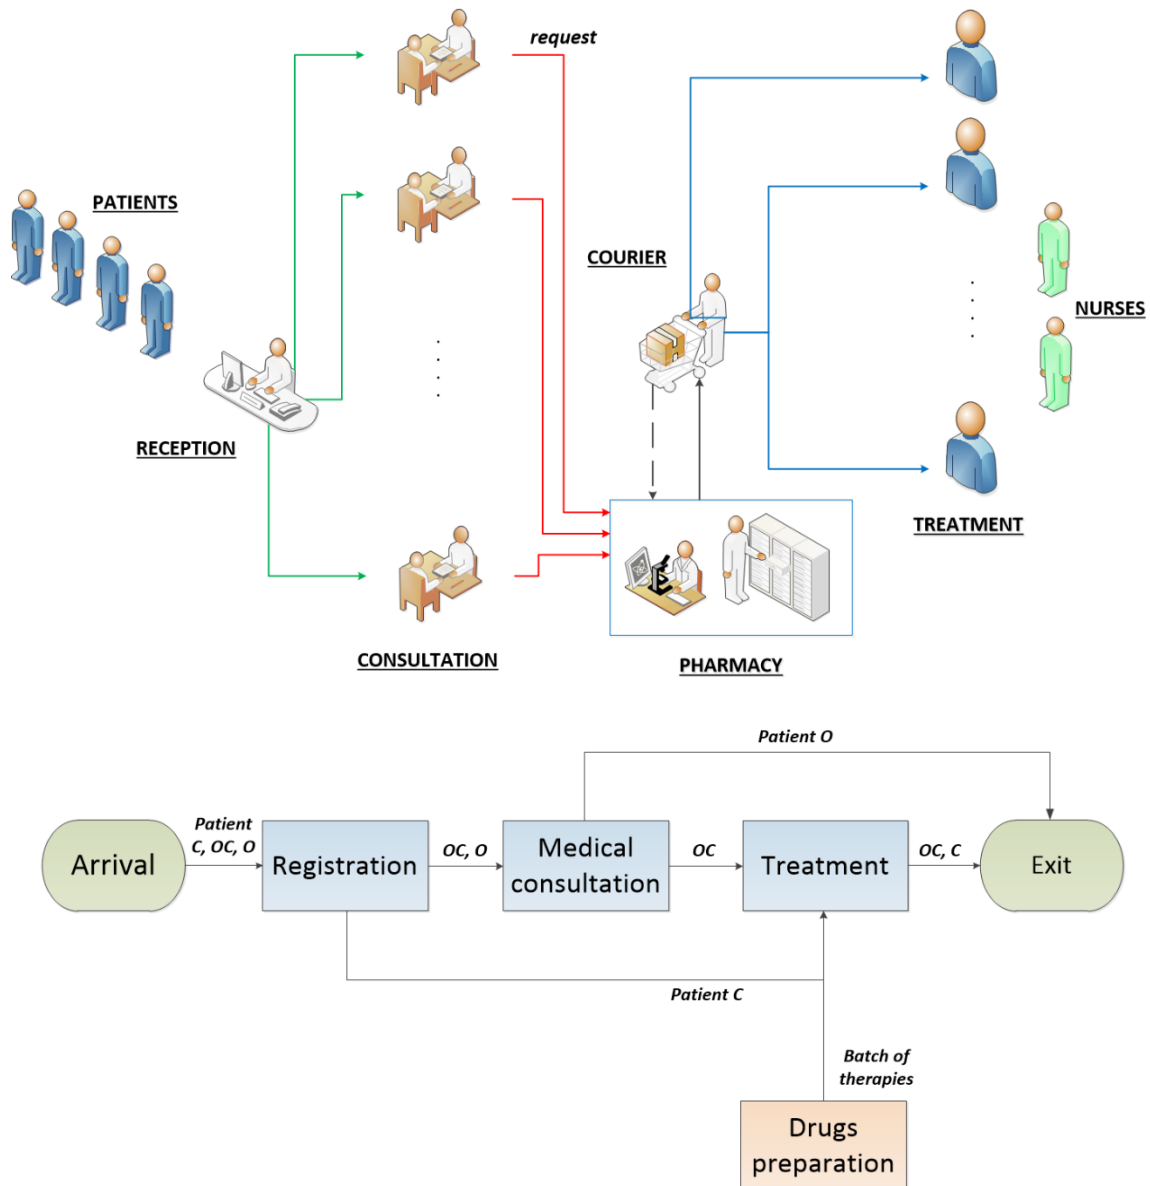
request

PATIENTS

COURIER

NURSES

RECEPTION

TREATMENT

CONSULTATION

PHARMACY

Patient O

Patient C, OC, O

Arrival

Registration

OC, O

Medical consultation

OC

Treatment

OC, C

Exit

Patient C

Batch of therapies

Drugs preparation